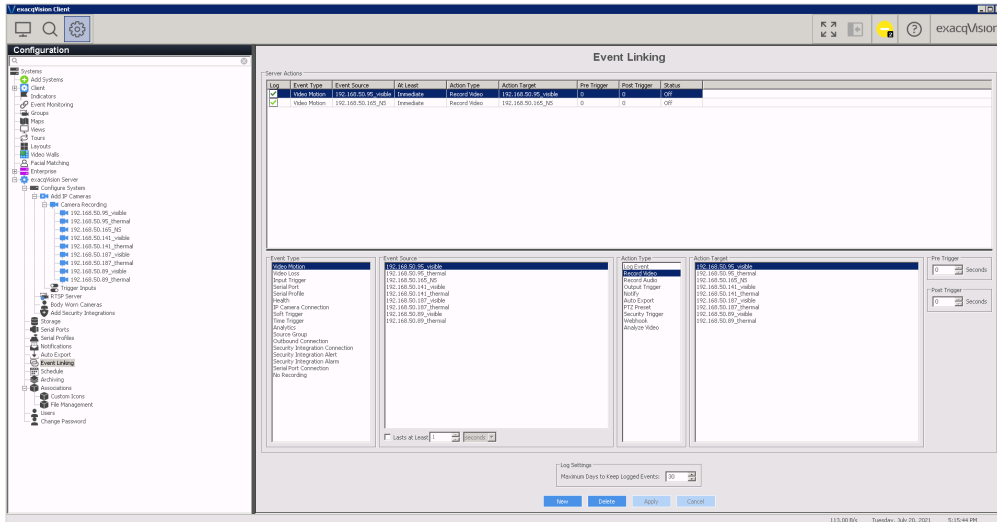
exacqVision Client

exacqVision

Configuration

Systems
Add Systems
Client
Indicators
Event Monitoring
Groups
Maps
Views
Tours
Layouts
Video Walls
Facial Matching
Enterprise
exacqVision Server
Configure System
Add IP Cameras
Camera Recording
192.168.50.95_visible
192.168.50.95_thermal
192.168.50.165_NS
192.168.50.141_visible
192.168.50.141_thermal
192.168.50.187_visible
192.168.50.187_thermal
192.168.50.89_visible
192.168.50.89_thermal
Trigger Inputs
RTSP Server
Body Worn Cameras
Add Security Integrations
Storage
Serial Ports
Serial Profiles
Notifications
Auto Export
Event Linking
Schedule
Archiving
Associations
Custom Icons
File Management
Users
Change Password

Event Linking

Server Actions

| Log | Event Type | Event Source | At Least | Action Type | Action Target | Pre Trigger | Post Trigger | Status |
|---|---|---|---|---|---|---|---|---|
| ✓ | Video Motion | 192.168.50.95_visible | Immediate | Record Video | 192.168.50.95_visible | 0 | 0 | Off |
| ✓ | Video Motion | 192.168.50.165_NS | Immediate | Record Video | 192.168.50.165_NS | 0 | 0 | Off |

Event Type
Video Motion
Video Loss
Input Trigger
Serial Port
Serial Profile
Health
IP Camera Connection
Soft Trigger
Time Trigger
Analytics
Source Group
Outbound Connection
Security Integration Connection
Security Integration Alert
Security Integration Alarm
Serial Port Connection
No Recording

Event Source
192.168.50.95_visible
192.168.50.95_thermal
192.168.50.165_NS
192.168.50.141_visible
192.168.50.141_thermal
192.168.50.187_visible
192.168.50.187_thermal
192.168.50.89_visible
192.168.50.89_thermal

Lasts at Least: 1 seconds

Action Type
Log Event
Record Video
Record Audio
Output Trigger
Notify
Auto Export
PTZ Preset
Security Trigger
Webhook
Analyze Video

Action Target
192.168.50.95_visible
192.168.50.95_thermal
192.168.50.165_NS
192.168.50.141_visible
192.168.50.141_thermal
192.168.50.187_visible
192.168.50.187_thermal
192.168.50.89_visible
192.168.50.89_thermal

Pre Trigger
0 Seconds

Post Trigger
0 Seconds

Log Settings
Maximum Days to Keep Logged Events: 30

New Delete Apply Cancel

113.00 B/s Tuesday, July 20, 2021 5:15:44 PM